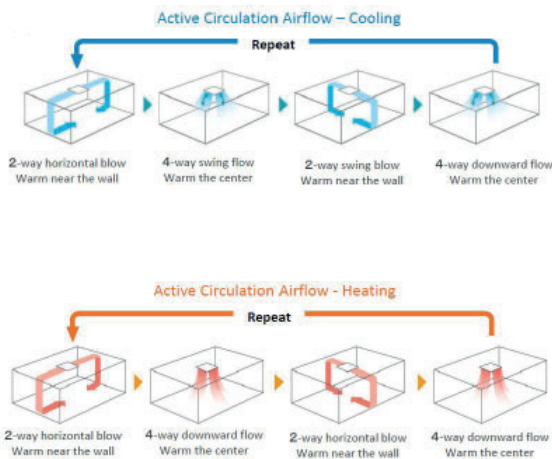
Active Circulation Airflow – Cooling

Repeat

2-way horizontal blow
Warm near the wall

4-way swing flow
Warm the center

2-way swing blow
Warm near the wall

4-way downward flow
Warm the center

Active Circulation Airflow - Heating

Repeat

2-way horizontal blow
Warm near the wall

4-way downward flow
Warm the center

2-way horizontal blow
Warm near the wall

4-way downward flow
Warm the center